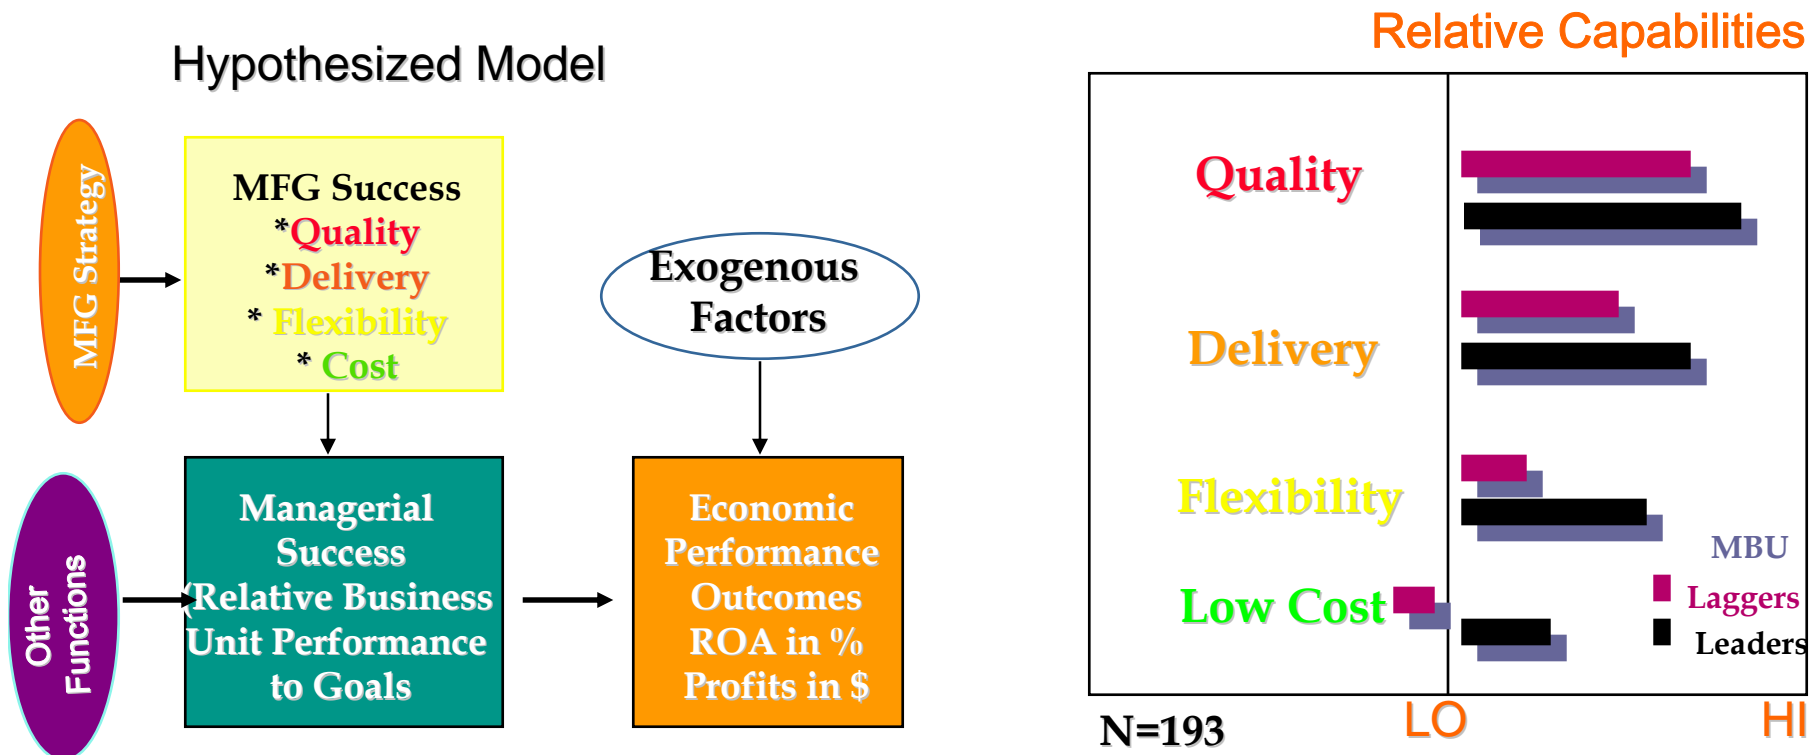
Hypothesized Model

MFG Strategy

MFG Success
*Quality
*Delivery
* Flexibility
* Cost

Exogenous Factors

Other Functions

Managerial Success (Relative Business Unit Performance to Goals

Economic Performance Outcomes ROA in % Profits in $

Relative Capabilities

Quality

Delivery

Flexibility

Low Cost

MBU
Laggers
Leaders

N=193

LO

HI